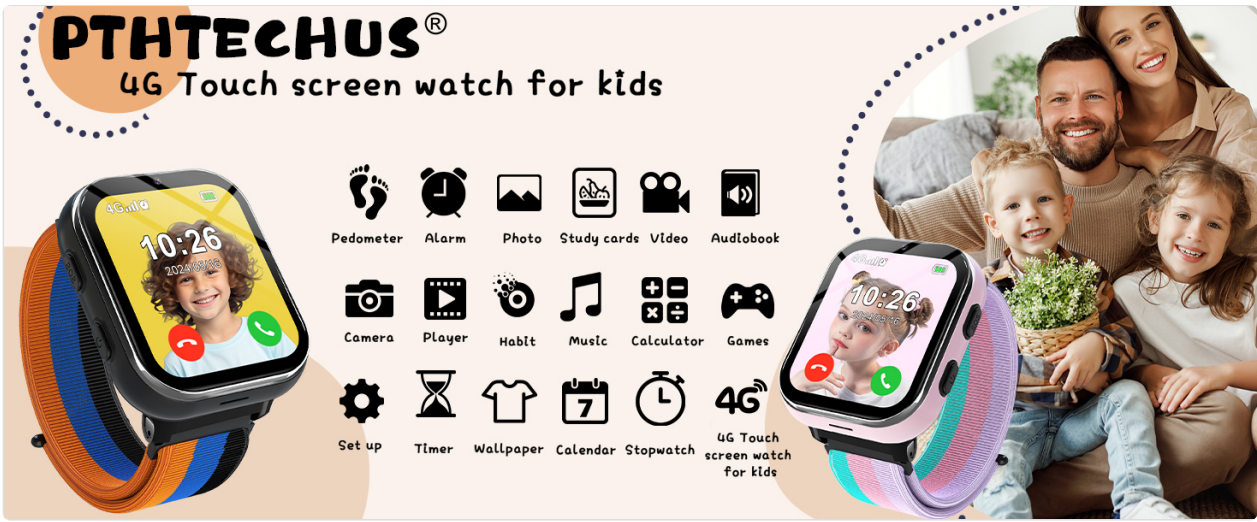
PTHTECHUS®
4G Touch screen watch for kids

4G
10:26
2024/05/15

Pedometer
Alarm
Photo
Study cards
Video
Audiobook

Camera
Player
Habit
Music
Calculator
Games

Set up
Timer
Wallpaper
Calendar
Stopwatch
4G Touch screen watch for kids

7

4G

4G
10:26